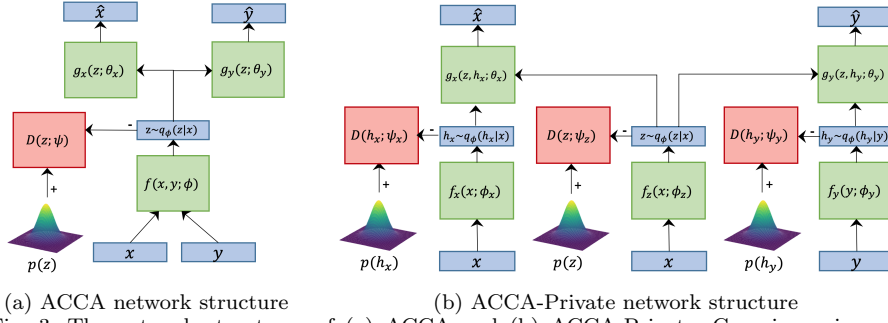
$\hat{x}$

$\hat{y}$

$g_x(z;\theta_x)$

$g_y(z;\theta_y)$

$D(z;\psi)$

-

$z \sim q_\phi(z|x)$

+

$f(x,y;\phi)$

$p(z)$

$x$

$y$

(a) ACCA network structure

$\hat{x}$

$\hat{y}$

$g_x(z,h_x;\theta_x)$

$g_y(z,h_y;\theta_y)$

$D(h_x;\psi_x)$

-

$h_x \sim q_\phi(h_x|x)$

$D(z;\psi_z)$

-

$z \sim q_\phi(z|x)$

$D(h_y;\psi_y)$

-

$h_y \sim q_\phi(h_y|y)$

+

$f_x(x;\phi_x)$

+

$f_z(x;\phi_z)$

+

$f_y(y;\phi_y)$

$p(h_x)$

$x$

$p(z)$

$x$

$p(h_y)$

$y$

(b) ACCA-Private network structure